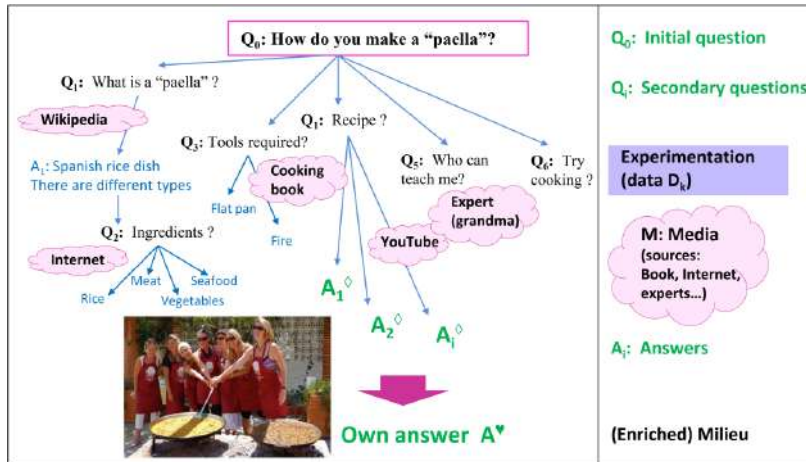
$Q_0$: How do you make a "paella"?

$Q_1$: What is a "paella" ?

Wikipedia

$A_1$: Spanish rice dish There are different types

$Q_2$: Ingredients ?

Internet

Rice

Meat

Vegetables

Seafood

$Q_3$: Tools required?

Cooking book

Flat pan

Fire

$Q_4$: Recipe ?

YouTube

$Q_5$: Who can teach me?

Expert (grandma)

$Q_6$: Try cooking ?

$A_1^\diamond$

$A_2^\diamond$

$A_i^\diamond$

Own answer $A^\blacktriangledown$

$Q_0$: Initial question

$Q_i$: Secondary questions

Experimentation (data $D_k$)

M: Media (sources: Book, Internet, experts...)

$A_i$: Answers

(Enriched) Milieu